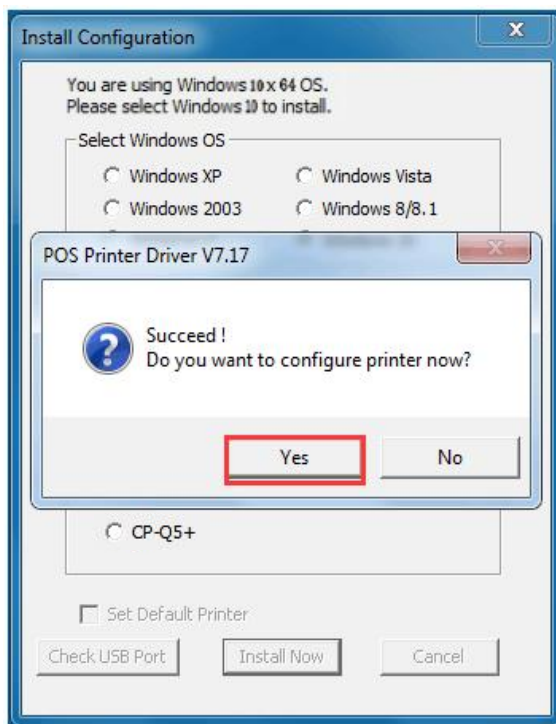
Install Configuration

x

You are using Windows 10 x 64 OS.
Please select Windows 10 to install.

Select Windows OS

Windows XP

Windows Vista

Windows 2003

Windows 8/8.1

POS Printer Driver V7.17

x

Succeed !
Do you want to configure printer now?

Yes

No

CP-Q5+

Set Default Printer

Check USB Port

Install Now

Cancel